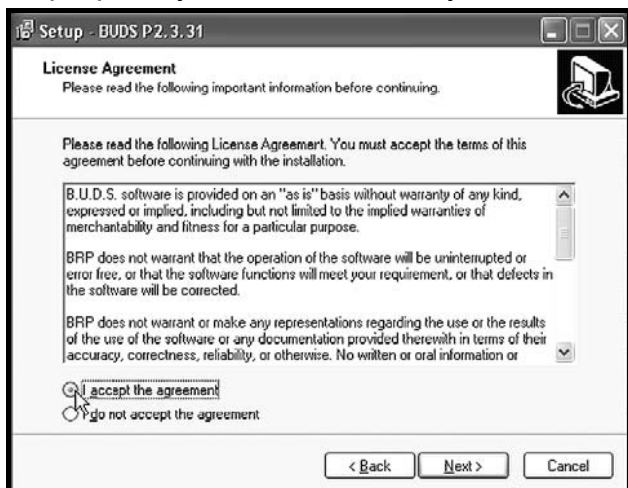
Setup - BUDS P2.3.31

License Agreement
Please read the following important information before continuing.

Please read the following License Agreement. You must accept the terms of this agreement before continuing with the installation.

B.U.D.S. software is provided on an "as is" basis without warranty of any kind, expressed or implied, including but not limited to the implied warranties of merchantability and fitness for a particular purpose.

BRP does not warrant that the operation of the software will be uninterrupted or error free, or that the software functions will meet your requirement, or that defects in the software will be corrected.

BRP does not warrant or make any representations regarding the use or the results of the use of the software or any documentation provided therewith in terms of their accuracy, correctness, reliability, or otherwise. No written or oral information or

I accept the agreement
I do not accept the agreement

< Back
Next >
Cancel